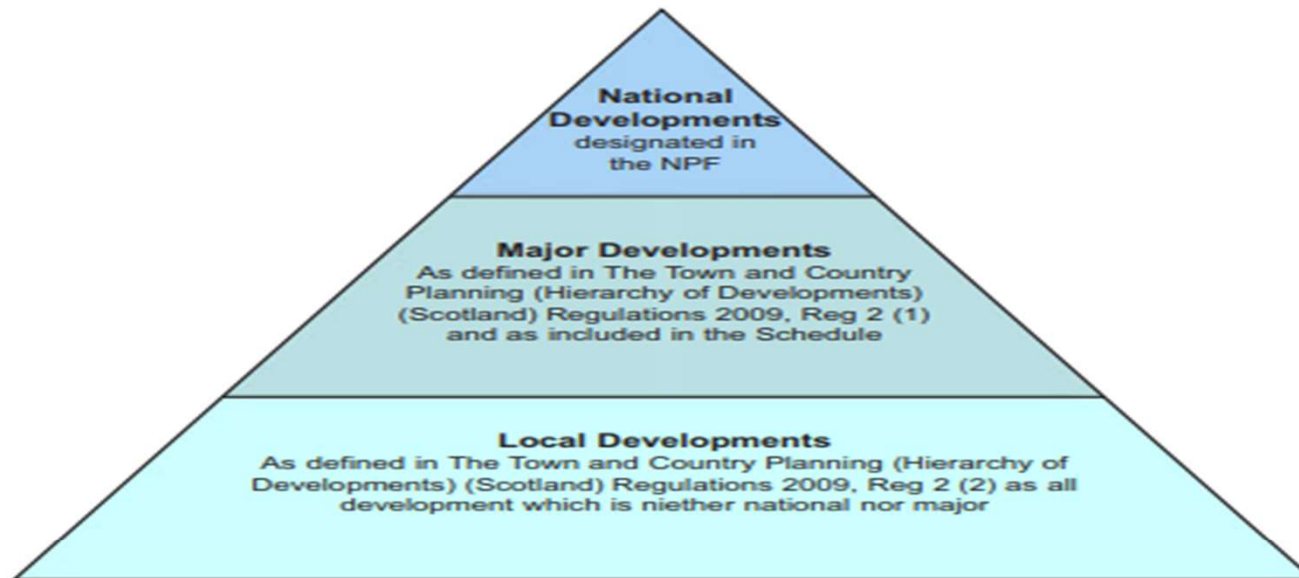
National Developments
designated in the NPF

Major Developments
As defined in The Town and Country Planning (Hierarchy of Developments) (Scotland) Regulations 2009, Reg 2 (1) and as included in the Schedule

Local Developments
As defined in The Town and Country Planning (Hierarchy of Developments) (Scotland) Regulations 2009, Reg 2 (2) as all development which is niether national nor major